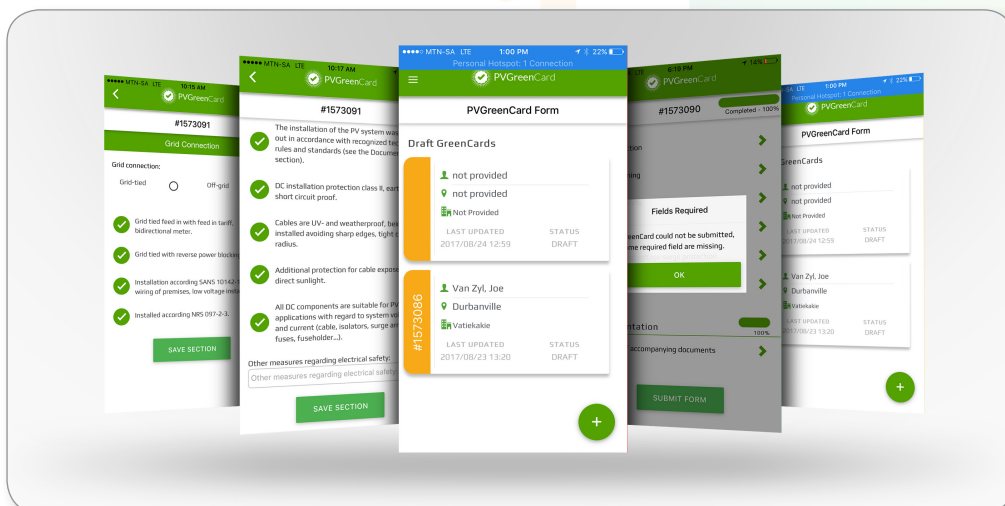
●●●●● MTN-SA LTE 10:15 AM
PVGreenCard
#1573091
Grid Connection
Grid connection:
Grid-tied
Off-grid
Grid tied feed in with feed in tariff, bidirectional meter.
Grid tied with reverse power blocking
Installation according SANS 10142-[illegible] wiring of premises, low voltage insta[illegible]
Installed according NRS 097-2-3.
SAVE SECTION

●●●●● MTN-SA LTE 10:17 AM
PVGreenCard
#1573091
The installation of the PV system was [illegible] out in accordance with recognized te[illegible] rules and standards (see the Docume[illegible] section).
DC installation protection class II, eart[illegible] short circuit proof.
Cables are UV- and weatherproof, bei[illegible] installed avoiding sharp edges, tight c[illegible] radius.
Additional protection for cable expose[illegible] direct sunlight.
All DC components are suitable for PV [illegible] applications with regard to system vo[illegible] and current (cable, isolators, surge ar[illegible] fuses, fuseholder...).
Other measures regarding electrical safety:
Other measures regarding electrical safety
SAVE SECTION

●●●●○ MTN-SA LTE 1:00 PM 22%
Personal Hotspot: 1 Connection
PVGreenCard
PVGreenCard Form
Draft GreenCards
not provided
not provided
Not Provided
LAST UPDATED
2017/08/24 12:59
STATUS
DRAFT
#1573086
Van Zyl, Joe
Durbanville
Vatiekakie
LAST UPDATED
2017/08/23 13:20
STATUS
DRAFT
+

6:19 PM 14%
PVGreenCard
#1573090
Completed - 100%
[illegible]tion
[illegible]ing
Fields Required
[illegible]eenCard could not be submitted, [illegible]me required field are missing.
OK
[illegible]ntation
100%
accompanying documents
SUBMIT FORM

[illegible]SA LTE 1:00 PM 22%
Personal Hotspot: 1 Connection
PVGreenCard
PVGreenCard Form
GreenCards
not provided
not provided
Not Provided
LAST UPDATED
2017/08/24 12:59
STATUS
DRAFT
Van Zyl, Joe
Durbanville
Vatiekakie
LAST UPDATED
2017/08/23 13:20
STATUS
DRAFT
+